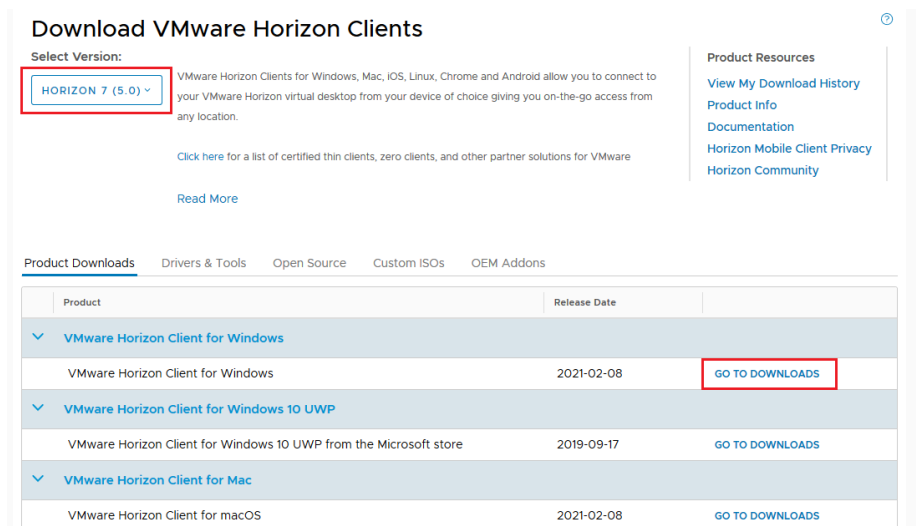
Download VMware Horizon Clients

?

Select Version:

HORIZON 7 (5.0)

VMware Horizon Clients for Windows, Mac, iOS, Linux, Chrome and Android allow you to connect to your VMware Horizon virtual desktop from your device of choice giving you on-the-go access from any location.

Click here for a list of certified thin clients, zero clients, and other partner solutions for VMware

Read More

Product Resources

View My Download History

Product Info

Documentation

Horizon Mobile Client Privacy

Horizon Community

Product Downloads | Drivers & Tools | Open Source | Custom ISOs | OEM Addons

| Product | Release Date | |
|---|---|---|
| VMware Horizon Client for Windows | | |
| VMware Horizon Client for Windows | 2021-02-08 | GO TO DOWNLOADS |
| VMware Horizon Client for Windows 10 UWP | | |
| VMware Horizon Client for Windows 10 UWP from the Microsoft store | 2019-09-17 | GO TO DOWNLOADS |
| VMware Horizon Client for Mac | | |
| VMware Horizon Client for macOS | 2021-02-08 | GO TO DOWNLOADS |